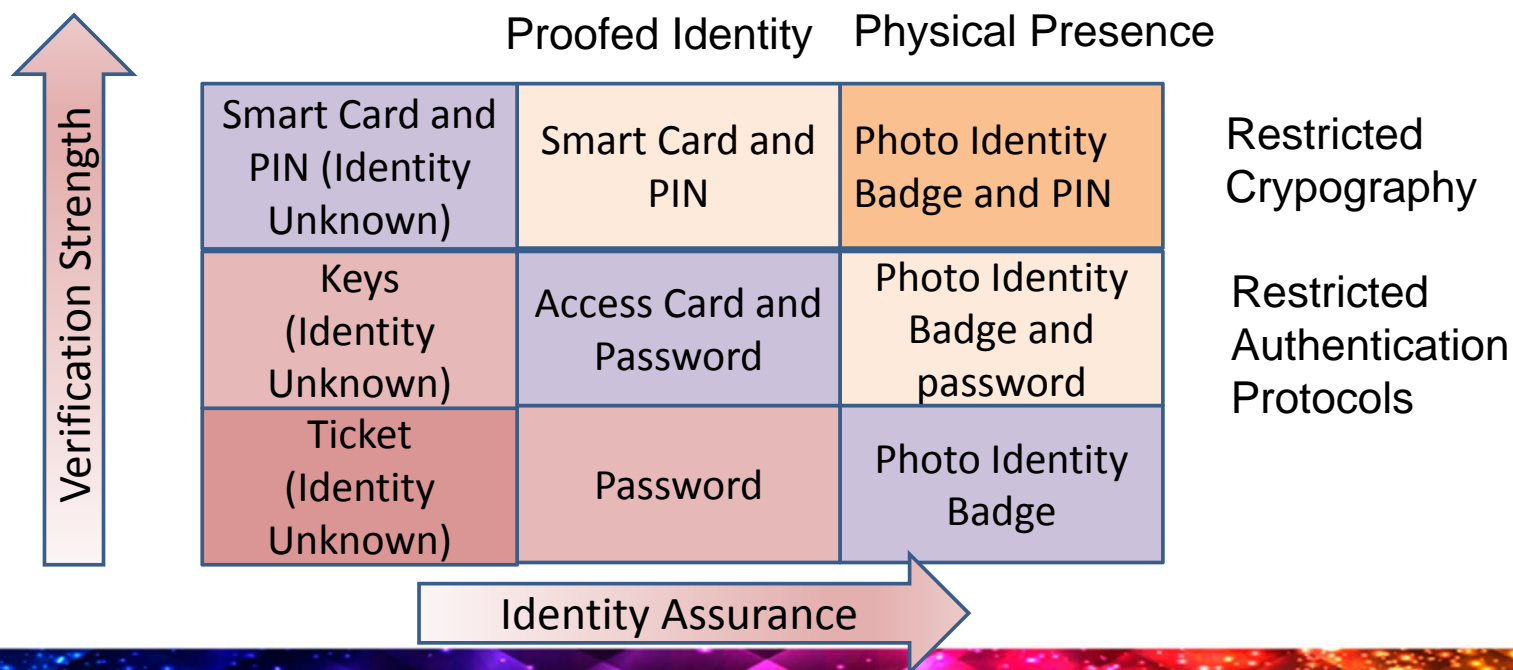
Verification Strength

Proofed Identity

Physical Presence

| Smart Card and PIN (Identity Unknown) | Smart Card and PIN | Photo Identity Badge and PIN |
|---|---|---|
| Keys (Identity Unknown) | Access Card and Password | Photo Identity Badge and password |
| Ticket (Identity Unknown) | Password | Photo Identity Badge |

Restricted Crypography

Restricted Authentication Protocols

Identity Assurance